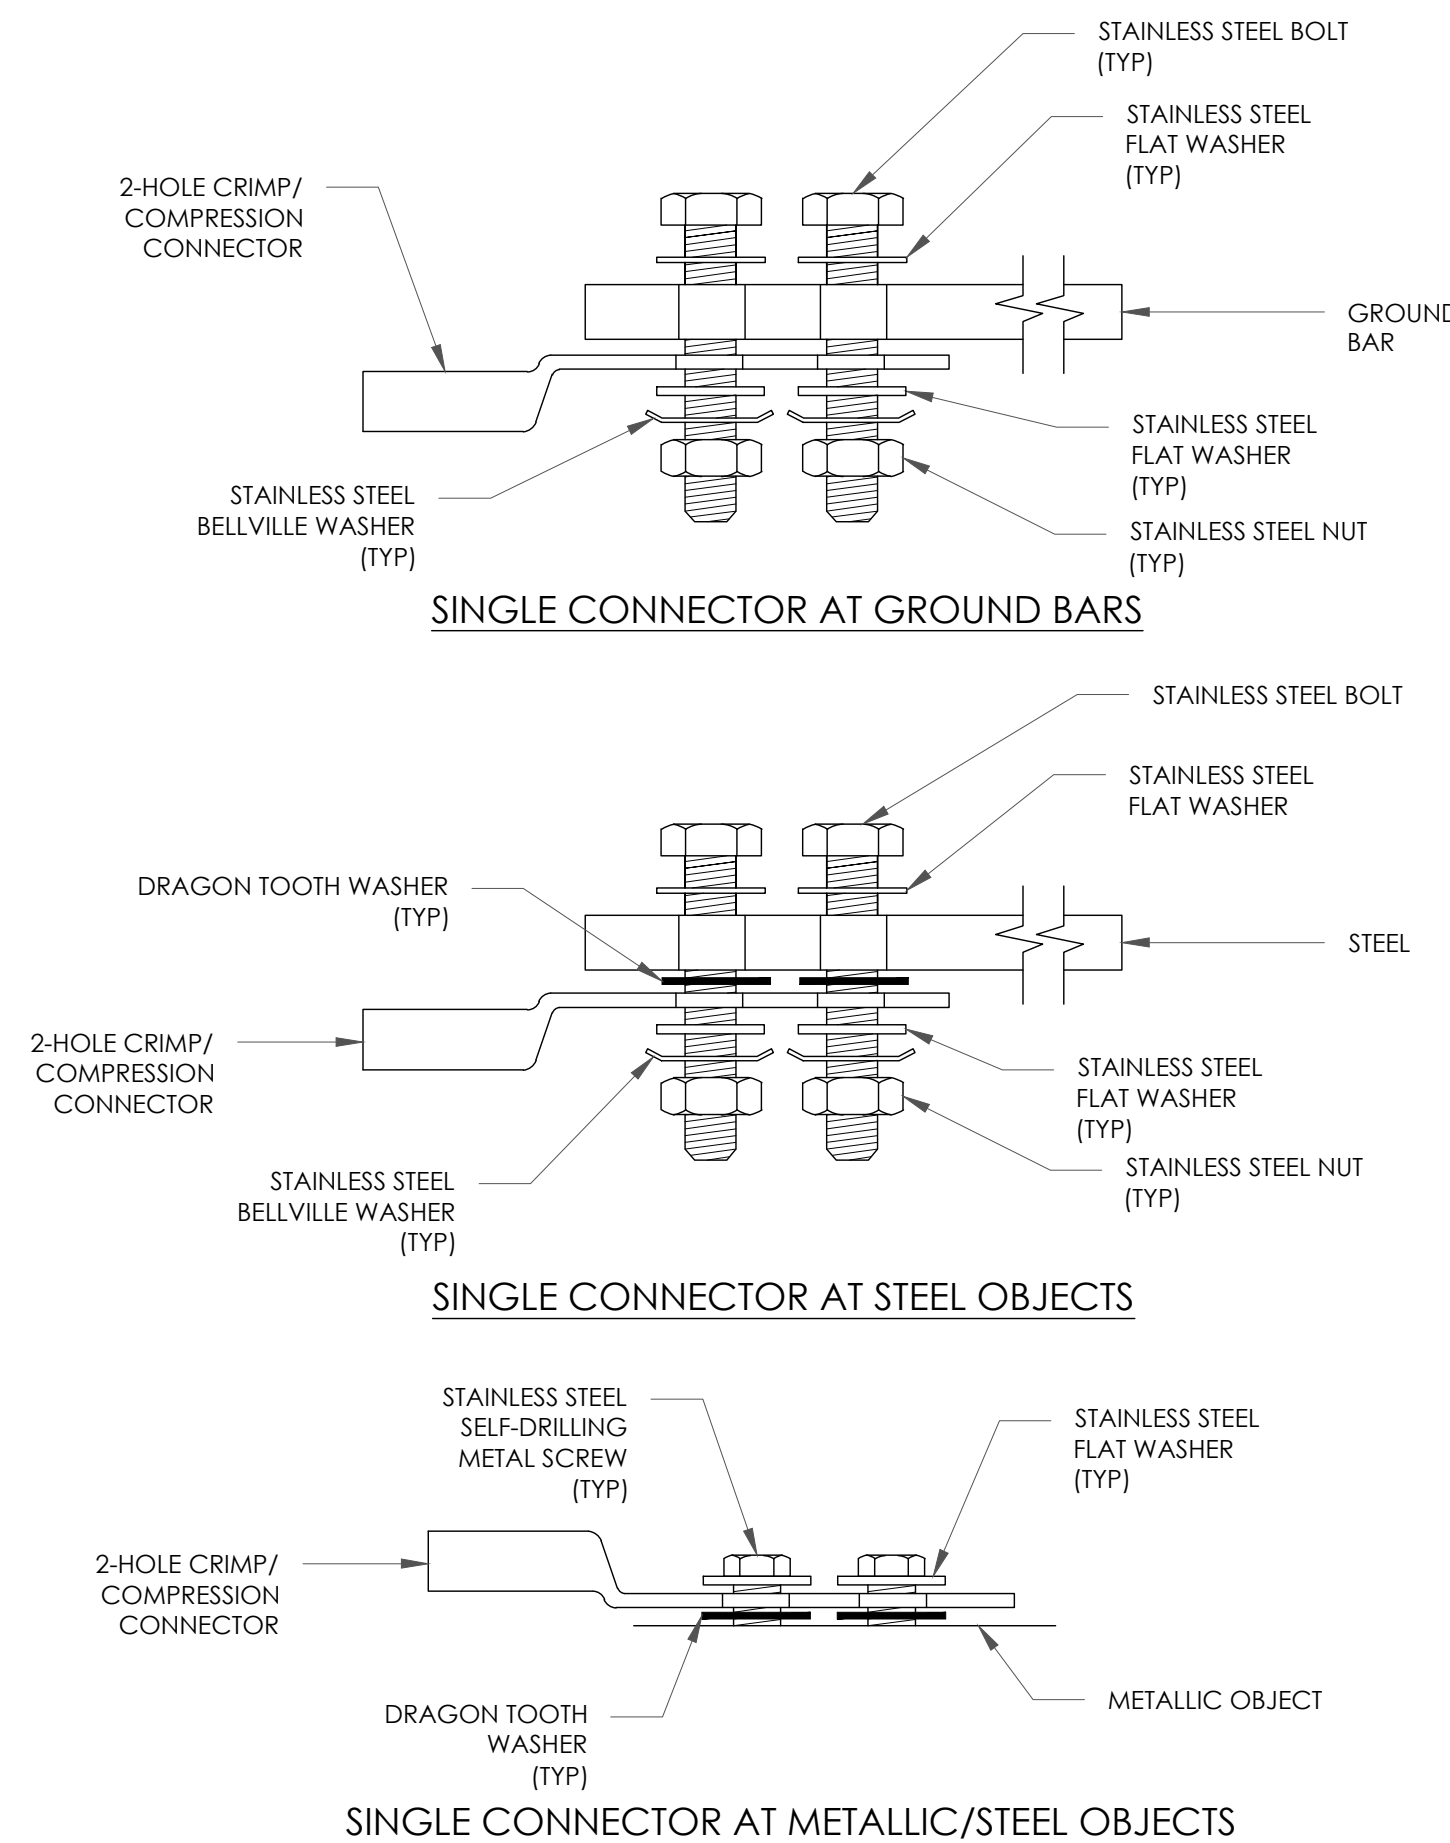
STAINLESS STEEL BOLT (TYP)

STAINLESS STEEL FLAT WASHER (TYP)

2-HOLE CRIMP/ COMPRESSION CONNECTOR

GROUND BAR

STAINLESS STEEL FLAT WASHER (TYP)

STAINLESS STEEL BELLVILLE WASHER (TYP)

STAINLESS STEEL NUT (TYP)

SINGLE CONNECTOR AT GROUND BARS

STAINLESS STEEL BOLT

STAINLESS STEEL FLAT WASHER

DRAGON TOOTH WASHER (TYP)

STEEL

2-HOLE CRIMP/ COMPRESSION CONNECTOR

STAINLESS STEEL FLAT WASHER (TYP)

STAINLESS STEEL BELLVILLE WASHER (TYP)

STAINLESS STEEL NUT (TYP)

SINGLE CONNECTOR AT STEEL OBJECTS

STAINLESS STEEL SELF-DRILLING METAL SCREW (TYP)

STAINLESS STEEL FLAT WASHER (TYP)

2-HOLE CRIMP/ COMPRESSION CONNECTOR

DRAGON TOOTH WASHER (TYP)

METALLIC OBJECT

SINGLE CONNECTOR AT METALLIC/STEEL OBJECTS